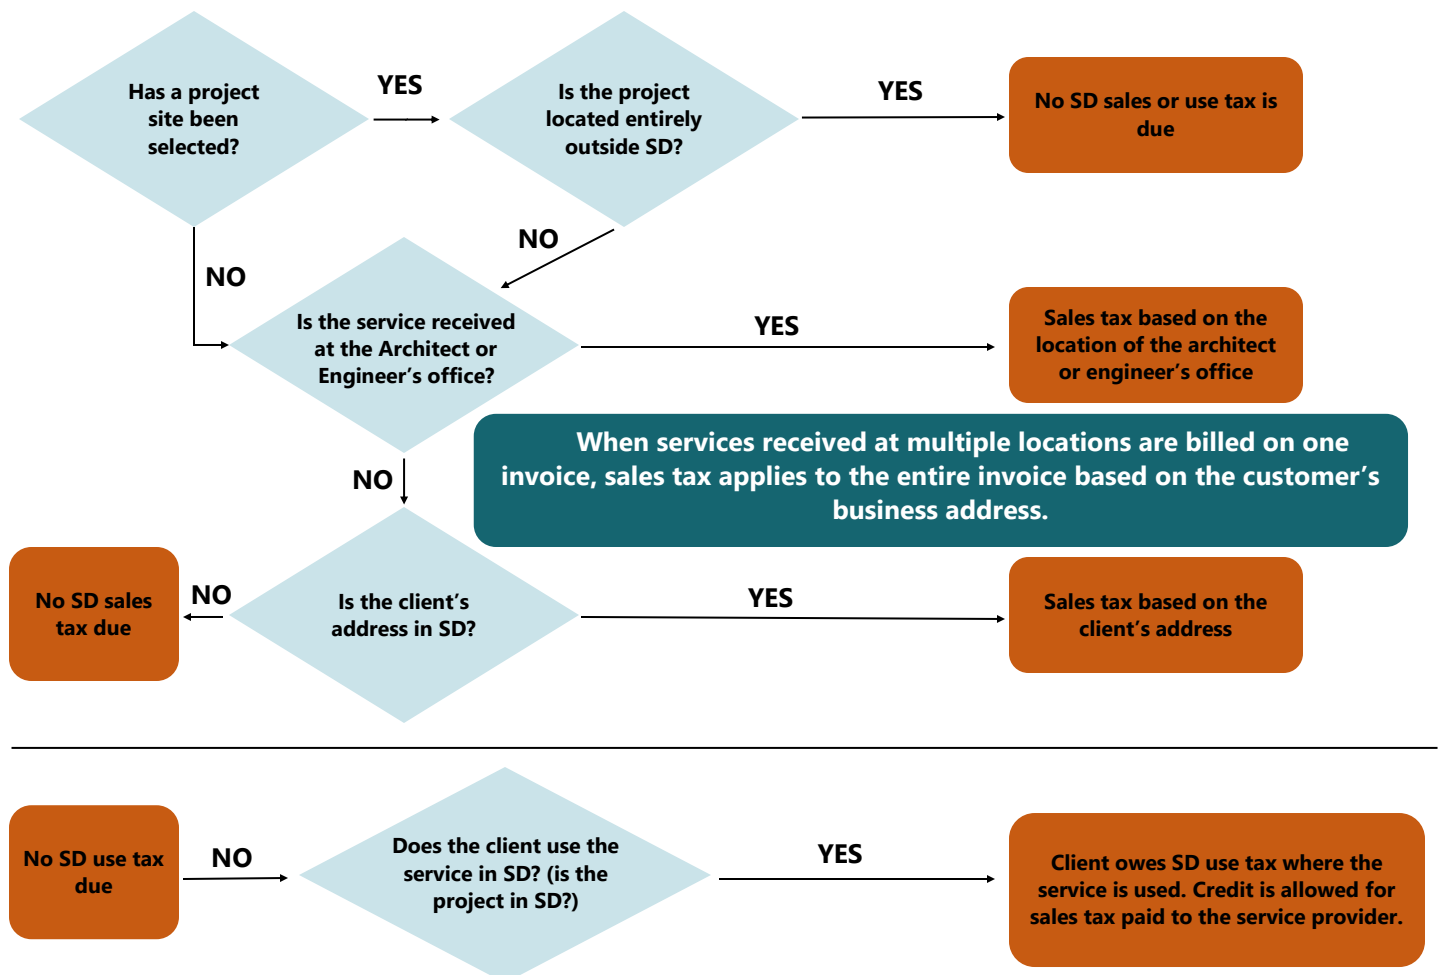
Has a project site been selected?

YES

Is the project located entirely outside SD?

YES

No SD sales or use tax is due

NO

NO

Is the service received at the Architect or Engineer's office?

YES

Sales tax based on the location of the architect or engineer's office

When services received at multiple locations are billed on one invoice, sales tax applies to the entire invoice based on the customer's business address.

NO

No SD sales tax due

NO

Is the client's address in SD?

YES

Sales tax based on the client's address

No SD use tax due

NO

Does the client use the service in SD? (is the project in SD?)

YES

Client owes SD use tax where the service is used. Credit is allowed for sales tax paid to the service provider.